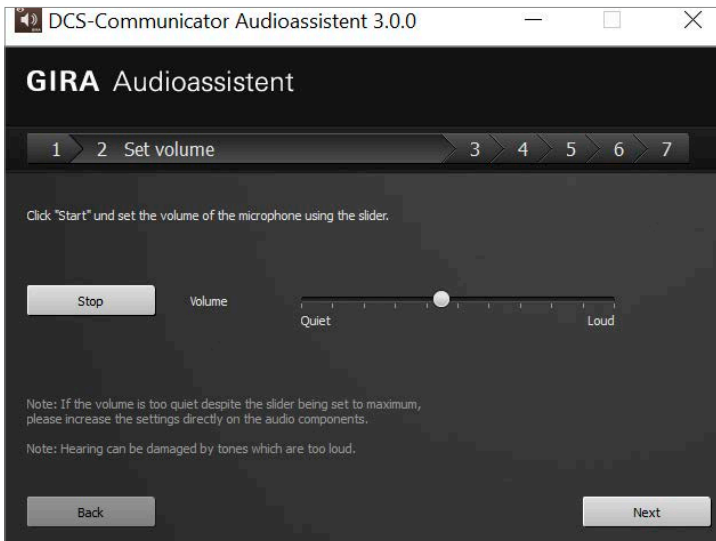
DCS-Communicator Audioassistent 3.0.0

GIRA Audioassistent

1 2 Set volume 3 4 5 6 7

Click "Start" und set the volume of the microphone using the slider.

Stop

Volume

Quiet

Loud

Note: If the volume is too quiet despite the slider being set to maximum, please increase the settings directly on the audio components.

Note: Hearing can be damaged by tones which are too loud.

Back

Next